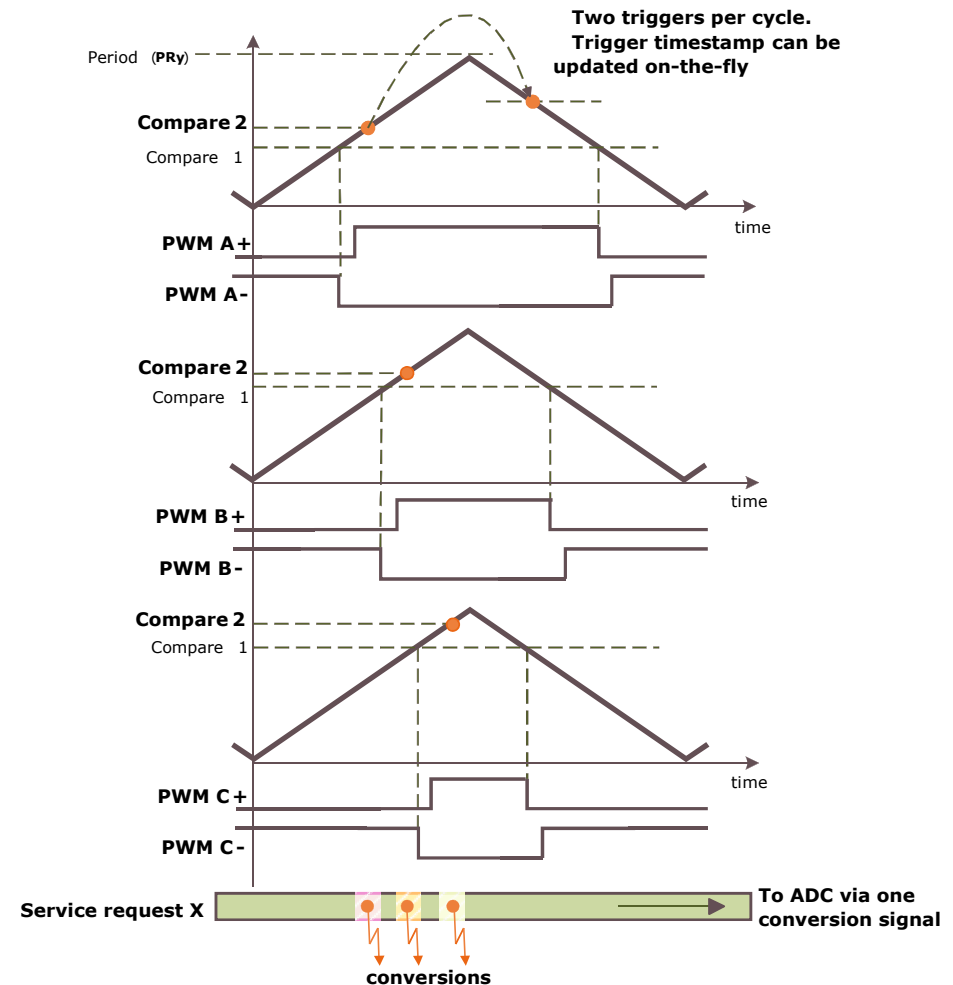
Two triggers per cycle. Trigger timestamp can be updated on-the-fly

Period (PRy)

Compare 2

Compare 1

time

PWM A+

PWM A-

Compare 2

Compare 1

time

PWM B+

PWM B-

Compare 2

Compare 1

time

PWM C+

PWM C-

Service request X

To ADC via one conversion signal

conversions